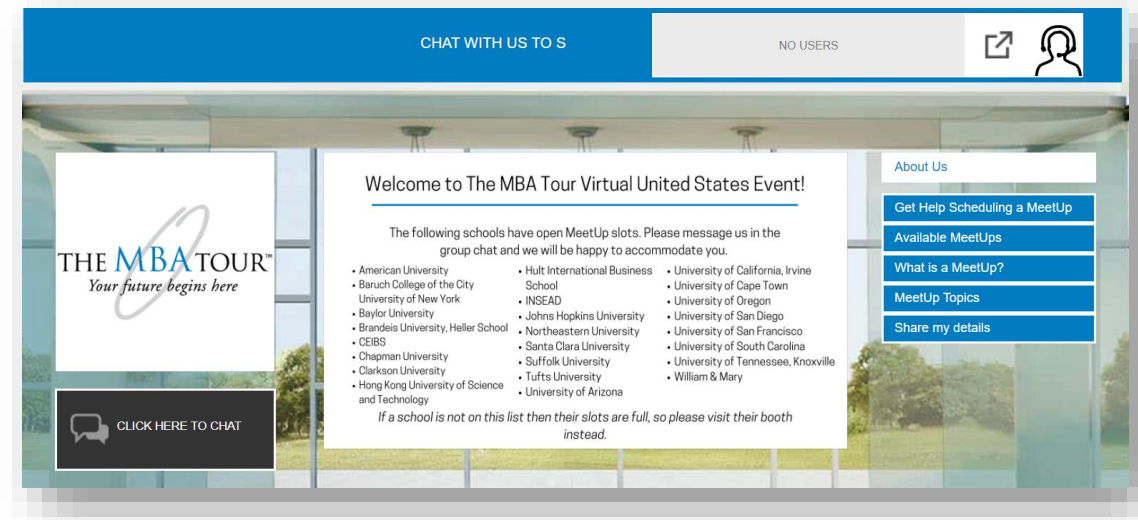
CHAT WITH US TO S

NO USERS

THE MBA TOUR™
Your future begins here

CLICK HERE TO CHAT

Welcome to The MBA Tour Virtual United States Event!

The following schools have open MeetUp slots. Please message us in the group chat and we will be happy to accommodate you.

- American University
- Baruch College of the City University of New York
- Baylor University
- Brandeis University, Heller School
- CEIBS
- Chapman University
- Clarkson University
- Hong Kong University of Science and Technology

- Hult International Business School
- INSEAD
- Johns Hopkins University
- Northeastern University
- Santa Clara University
- Suffolk University
- Tufts University
- University of Arizona

- University of California, Irvine
- University of Cape Town
- University of Oregon
- University of San Diego
- University of San Francisco
- University of South Carolina
- University of Tennessee, Knoxville
- William & Mary

If a school is not on this list then their slots are full, so please visit their booth instead.

About Us

Get Help Scheduling a MeetUp

Available MeetUps

What is a MeetUp?

MeetUp Topics

Share my details